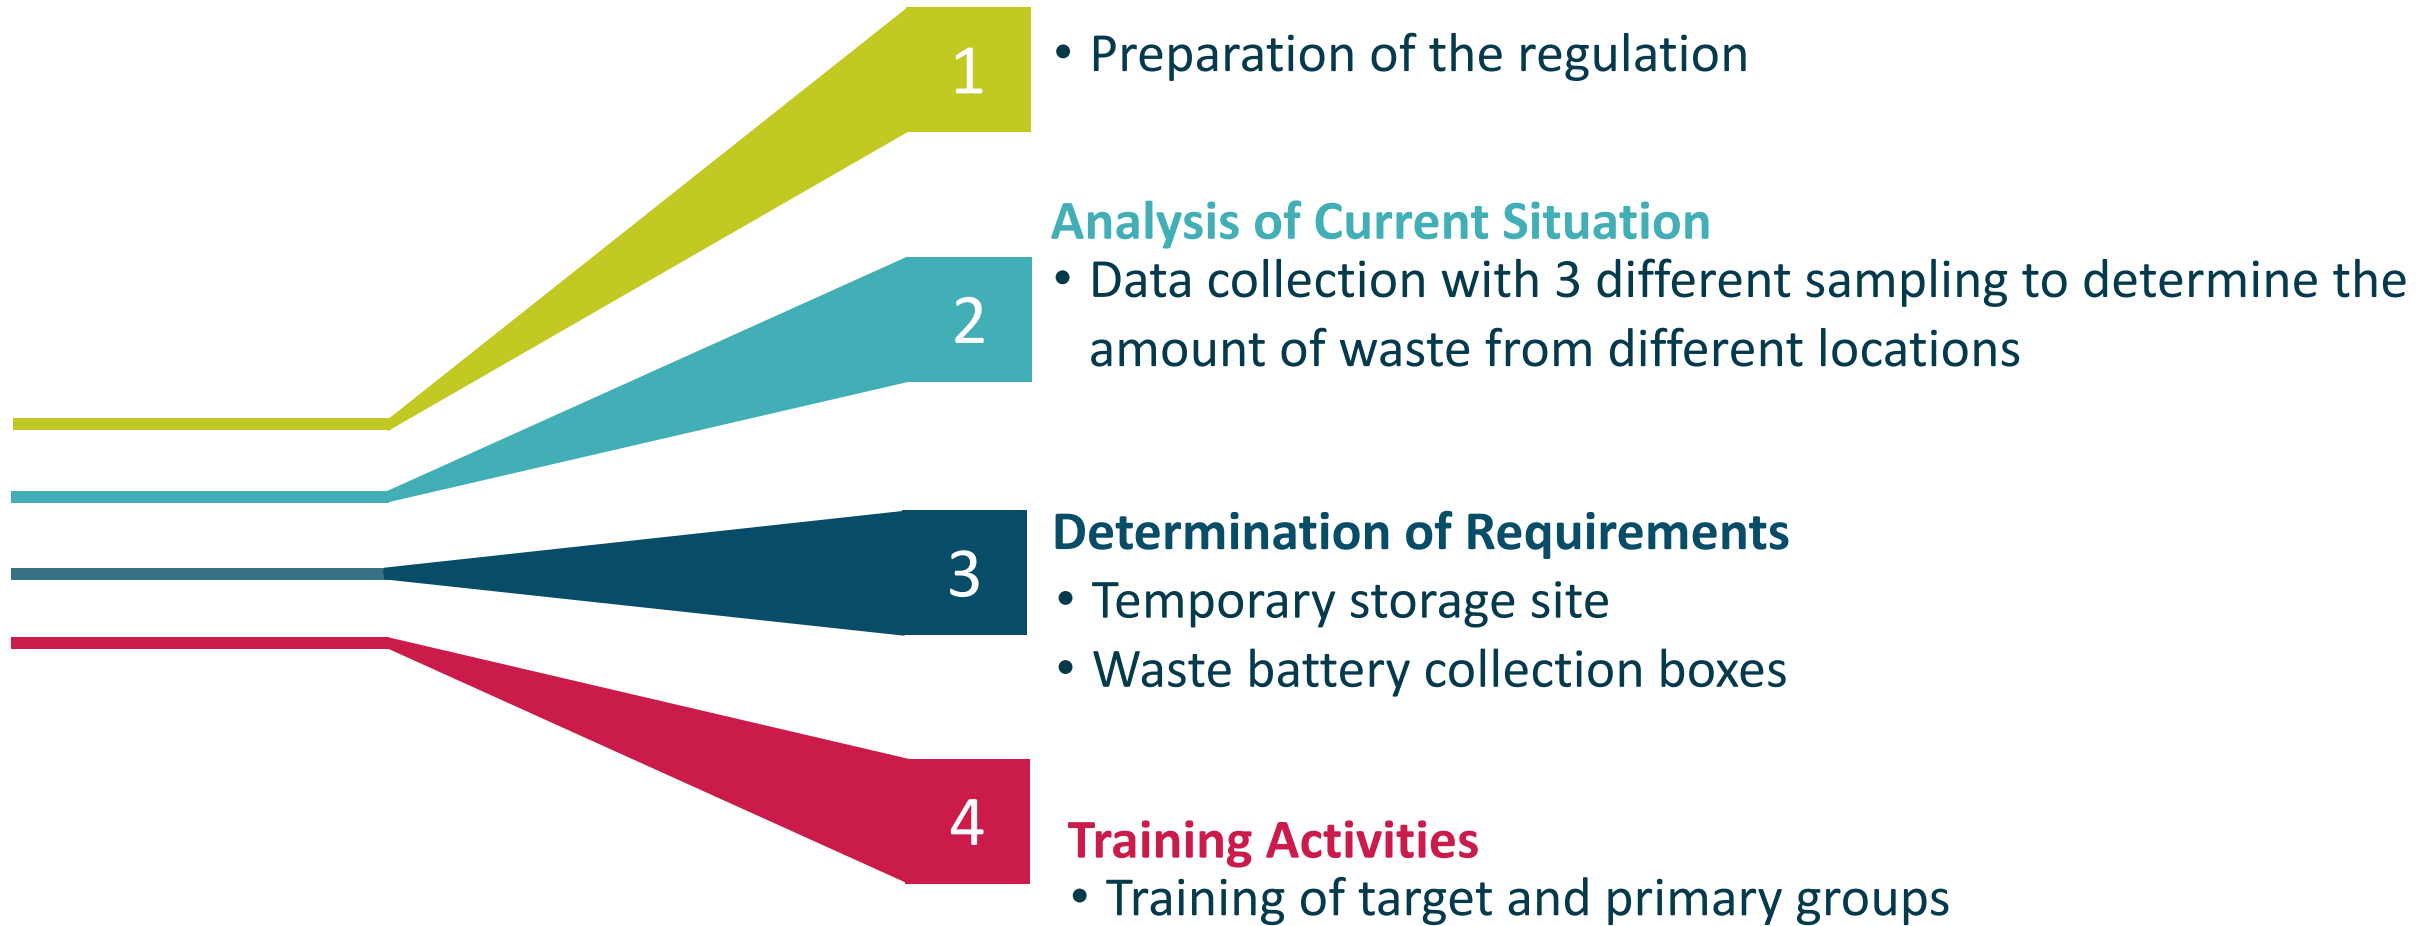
1

• Preparation of the regulation

Analysis of Current Situation

2

• Data collection with 3 different sampling to determine the amount of waste from different locations

3

Determination of Requirements

• Temporary storage site

• Waste battery collection boxes

4

Training Activities

• Training of target and primary groups